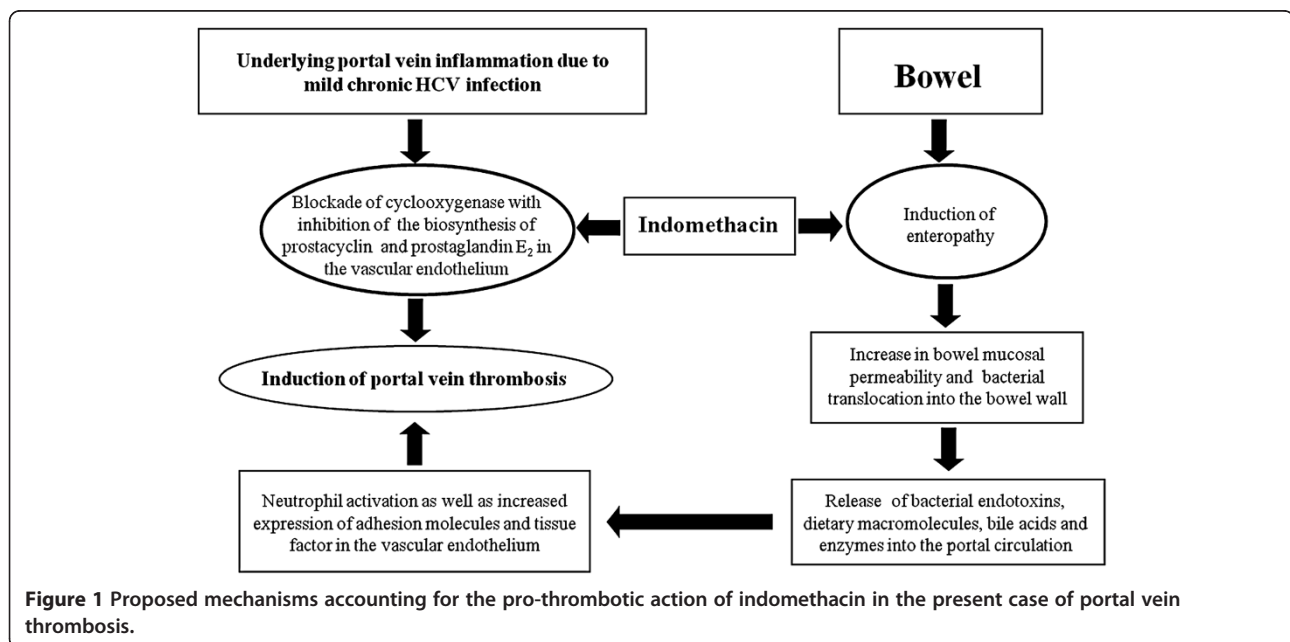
Underlying portal vein inflammation due to mild chronic HCV infection

Bowel

Blockade of cyclooxygenase with inhibition of the biosynthesis of prostacyclin and prostaglandin $E_2$ in the vascular endothelium

Indomethacin

Induction of enteropathy

Induction of portal vein thrombosis

Increase in bowel mucosal permeability and bacterial translocation into the bowel wall

Neutrophil activation as well as increased expression of adhesion molecules and tissue factor in the vascular endothelium

Release of bacterial endotoxins, dietary macromolecules, bile acids and enzymes into the portal circulation

Figure 1 Proposed mechanisms accounting for the pro-thrombotic action of indomethacin in the present case of portal vein thrombosis.